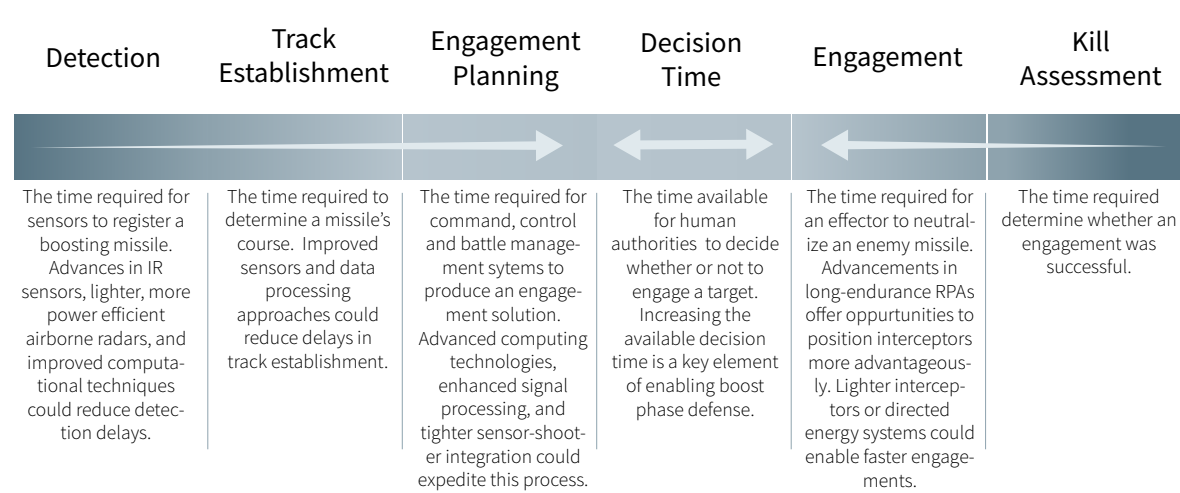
Detection

Track Establishment

Engagement Planning

Decision Time

Engagement

Kill Assessment

The time required for sensors to register a boosting missile. Advances in IR sensors, lighter, more power efficient airborne radars, and improved computational techniques could reduce detection delays.

The time required to determine a missile's course. Improved sensors and data processing approaches could reduce delays in track establishment.

The time required for command, control and battle management sytems to produce an engagement solution. Advanced computing technologies, enhanced signal processing, and tighter sensor-shooter integration could expedite this process.

The time available for human authorities to decide whether or not to engage a target. Increasing the available decision time is a key element of enabling boost phase defense.

The time required for an effector to neutralize an enemy missile. Advancements in long-endurance RPAs offer oppurtunities to position interceptors more advantageously. Lighter interceptors or directed energy systems could enable faster engagements.

The time required determine whether an engagement was successful.